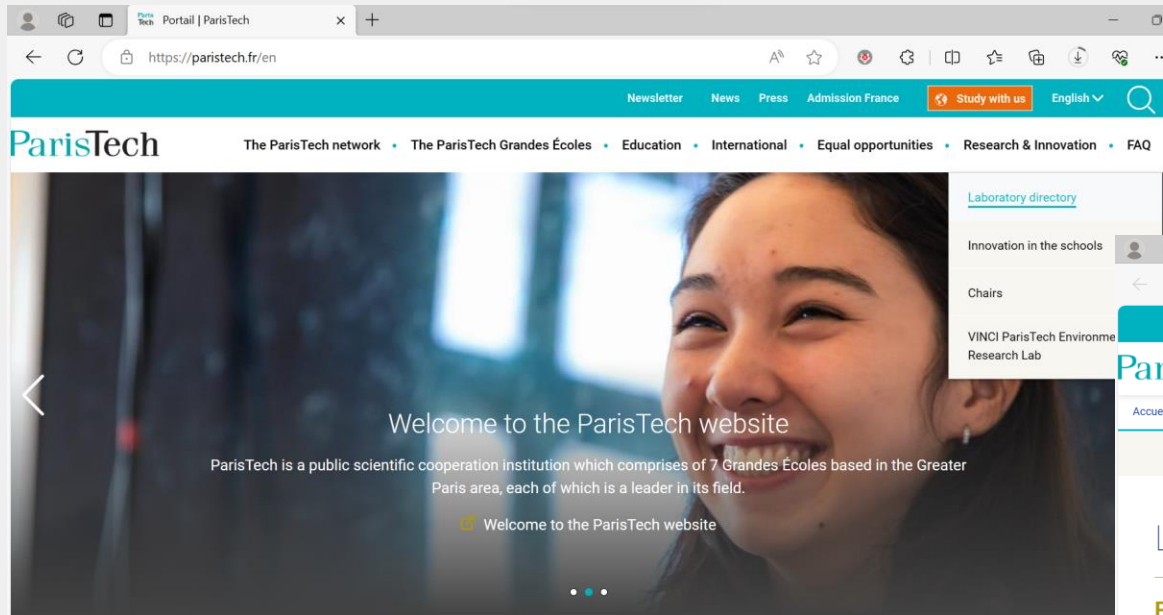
Portail | ParisTech

https://paristech.fr/en

Newsletter News Press Admission France Study with us English

ParisTech

The ParisTech network • The ParisTech Grandes Écoles • Education • International • Equal opportunities • Research & Innovation • FAQ

Laboratory directory

Innovation in the schools

Chairs

VINCI ParisTech Environme Research Lab

Par

Accue

Welcome to the ParisTech website

ParisTech is a public scientific cooperation institution which comprises of 7 Grandes Écoles based in the Greater Paris area, each of which is a leader in its field.

Welcome to the ParisTech website